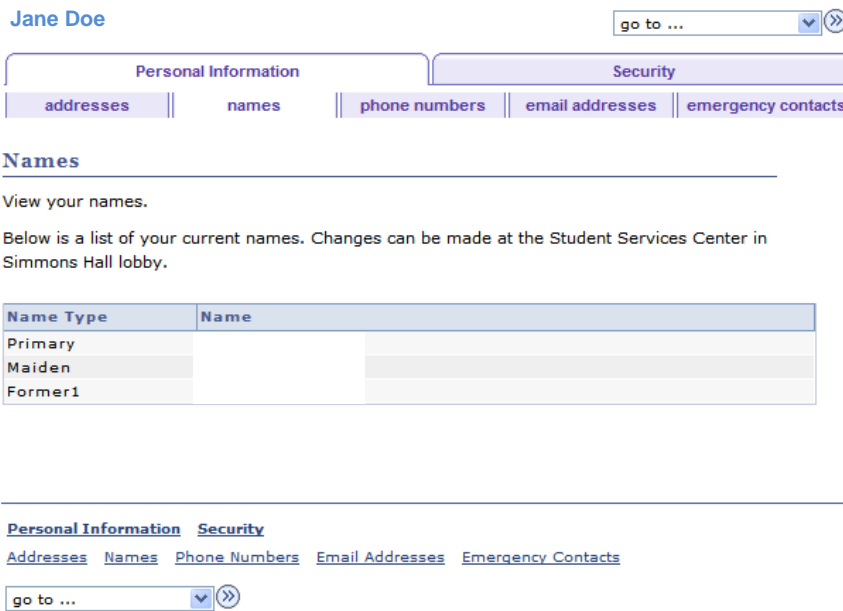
Jane Doe

go to ...

Personal Information | Security

addresses | names | phone numbers | email addresses | emergency contacts

Names

View your names.

Below is a list of your current names. Changes can be made at the Student Services Center in Simmons Hall lobby.

| Name Type | Name |
|---|---|
| Primary | |
| Maiden | |
| Former1 | |

Personal Information Security

Addresses Names Phone Numbers Email Addresses Emergency Contacts

go to ...